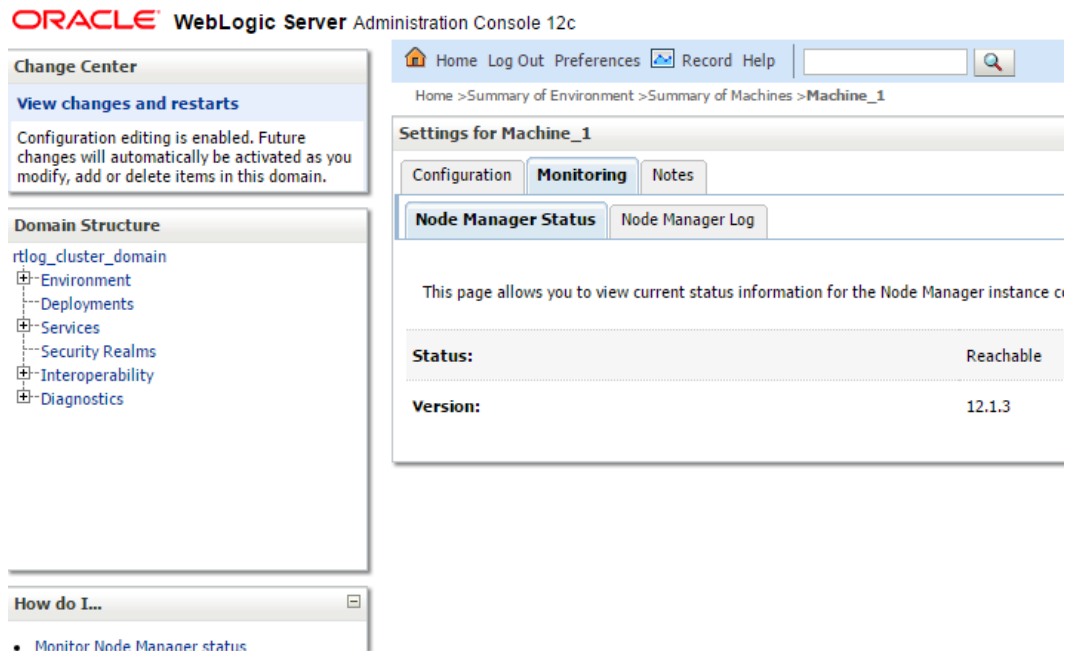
ORACLE WebLogic Server Administration Console 12c

Change Center

View changes and restarts

Configuration editing is enabled. Future changes will automatically be activated as you modify, add or delete items in this domain.

Domain Structure

rtlog_cluster_domain
Environment
Deployments
Services
Security Realms
Interoperability
Diagnostics

How do I...

• Monitor Node Manager status

Home Log Out Preferences Record Help

Home >Summary of Environment >Summary of Machines >**Machine_1**

Settings for Machine_1

Configuration | Monitoring | Notes

Node Manager Status | Node Manager Log

This page allows you to view current status information for the Node Manager instance c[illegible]

| | |
|---|---|
| **Status:** | Reachable |
| **Version:** | 12.1.3 |